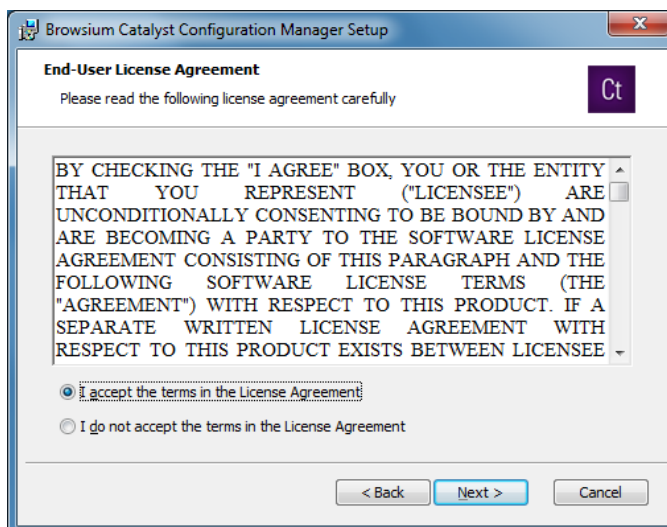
Browsium Catalyst Configuration Manager Setup

End-User License Agreement

Please read the following license agreement carefully

Ct

BY CHECKING THE "I AGREE" BOX, YOU OR THE ENTITY THAT YOU REPRESENT ("LICENSEE") ARE UNCONDITIONALLY CONSENTING TO BE BOUND BY AND ARE BECOMING A PARTY TO THE SOFTWARE LICENSE AGREEMENT CONSISTING OF THIS PARAGRAPH AND THE FOLLOWING SOFTWARE LICENSE TERMS (THE "AGREEMENT") WITH RESPECT TO THIS PRODUCT. IF A SEPARATE WRITTEN LICENSE AGREEMENT WITH RESPECT TO THIS PRODUCT EXISTS BETWEEN LICENSEE

I accept the terms in the License Agreement

I do not accept the terms in the License Agreement

< Back

Next >

Cancel